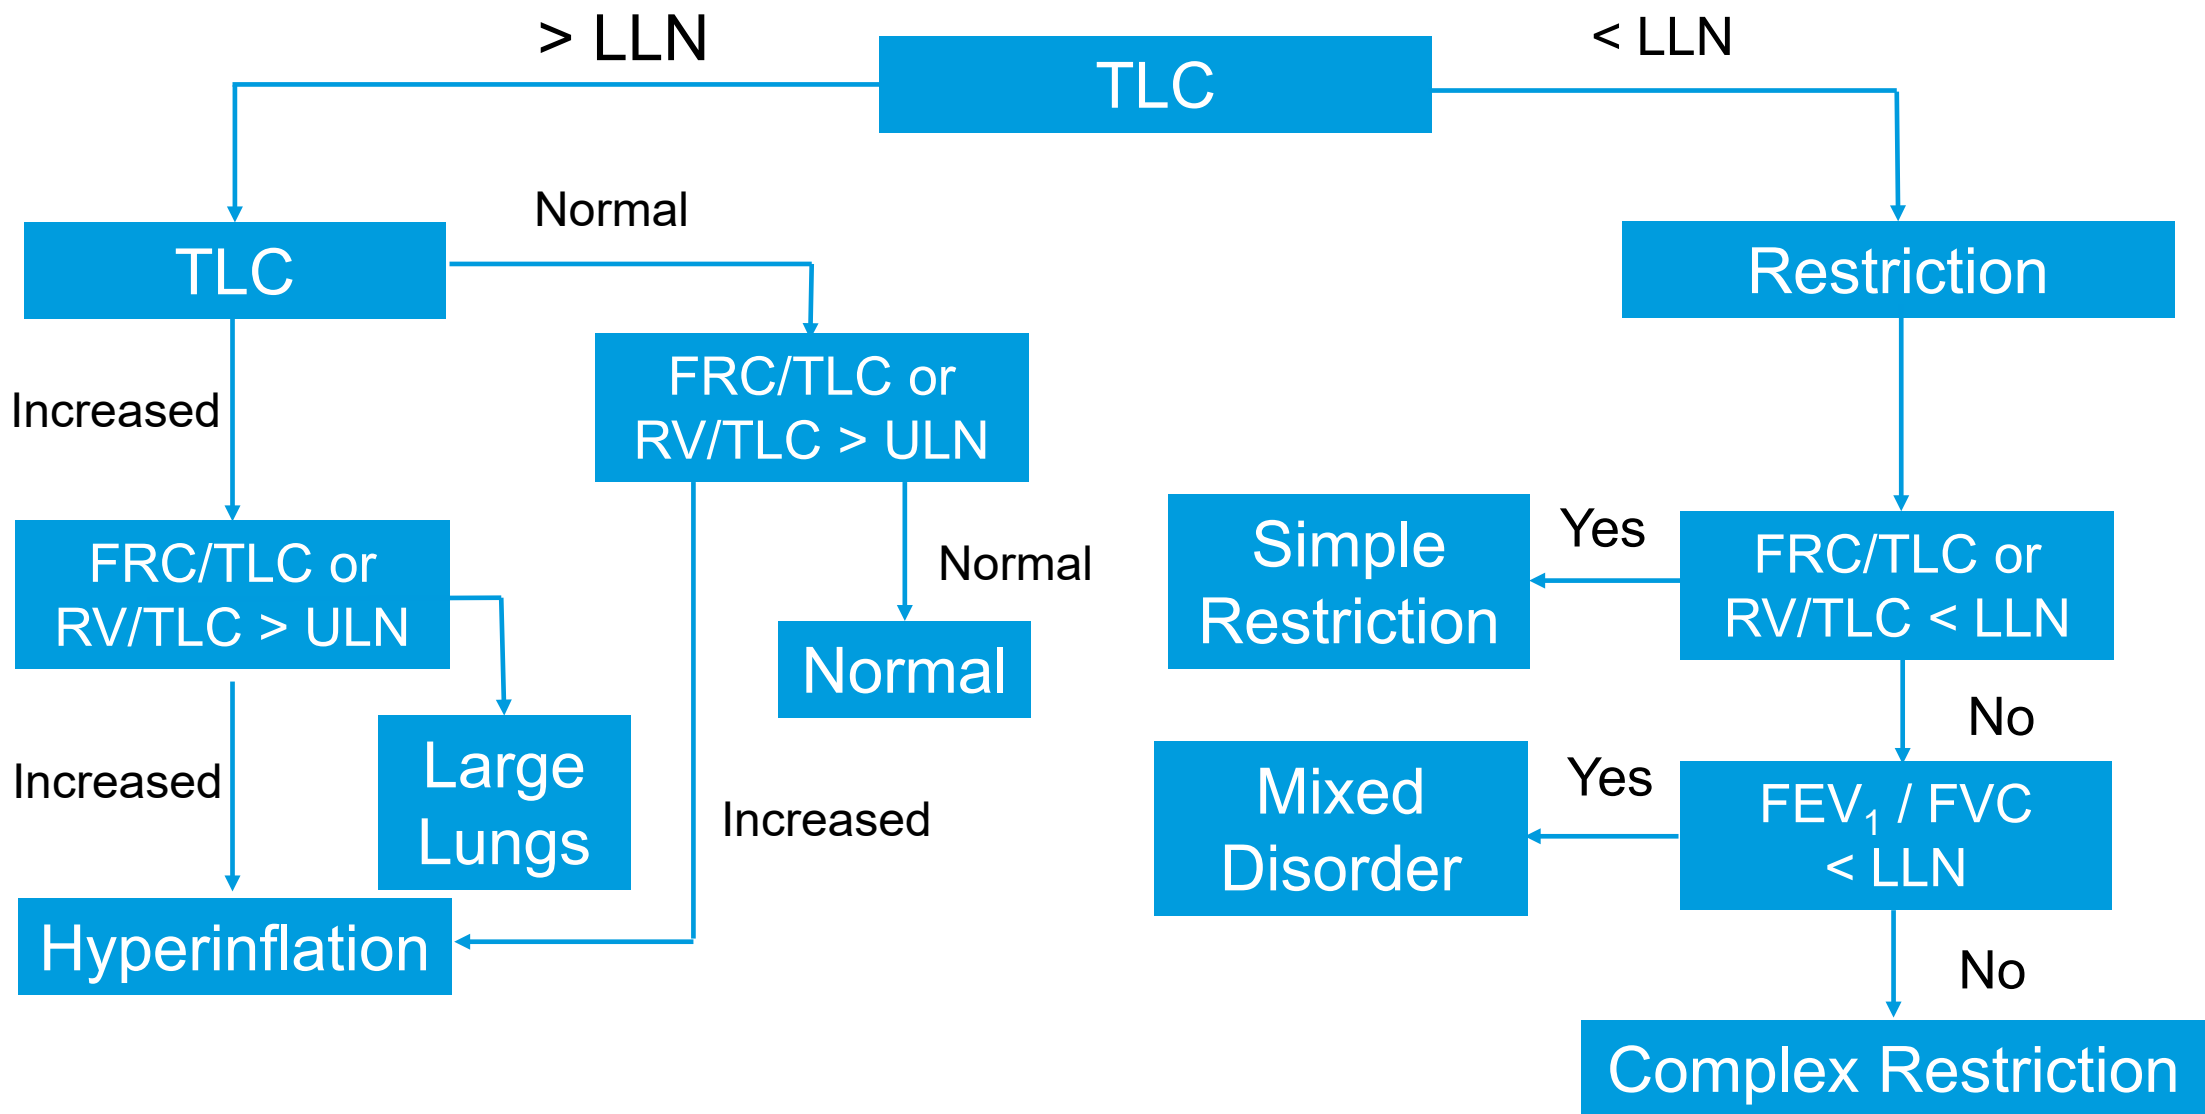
> LLN

TLC

< LLN

TLC

Normal

Restriction

Increased

FRC/TLC or RV/TLC > ULN

FRC/TLC or RV/TLC > ULN

Normal

Simple Restriction

Yes

FRC/TLC or RV/TLC < LLN

Normal

Large Lungs

No

Increased

Mixed Disorder

Yes

$FEV_1$ / FVC < LLN

Increased

Hyperinflation

No

Complex Restriction